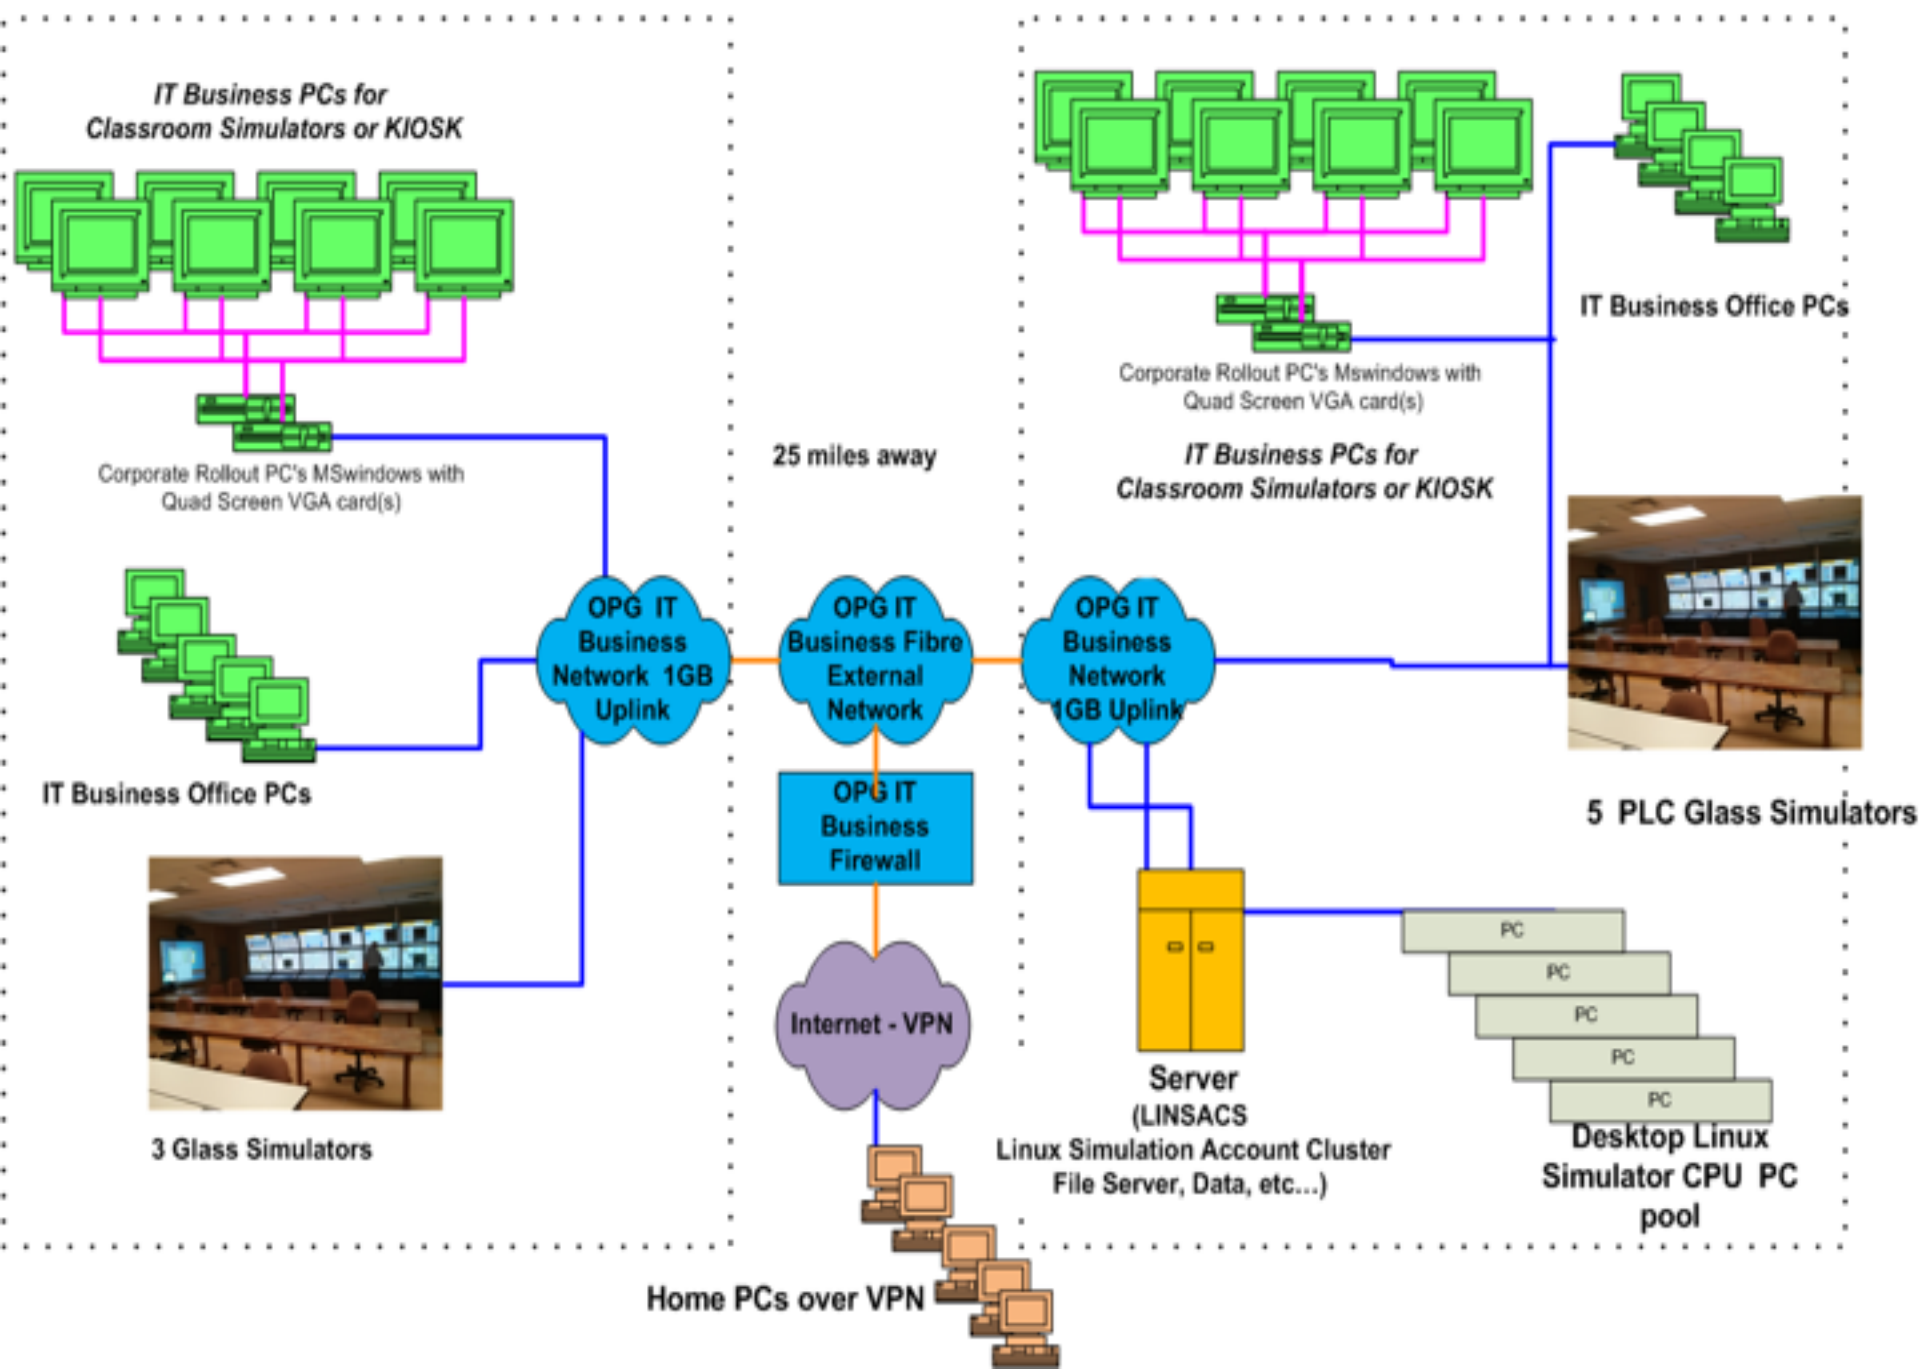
IT Business PCs for Classroom Simulators or KIOSK

Corporate Rollout PC's MSwindows with Quad Screen VGA card(s)

IT Business Office PCs

3 Glass Simulators

OPG IT Business Network 1GB Uplink

25 miles away

OPG IT Business Fibre External Network

OPG IT Business Firewall

Internet - VPN

Home PCs over VPN

OPG IT Business Network 1GB Uplink

Corporate Rollout PC's Mswindows with Quad Screen VGA card(s)

IT Business PCs for Classroom Simulators or KIOSK

IT Business Office PCs

5 PLC Glass Simulators

Server
(LINSACS
Linux Simulation Account Cluster
File Server, Data, etc...)

PC

PC

PC

PC

PC

Desktop Linux Simulator CPU PC pool